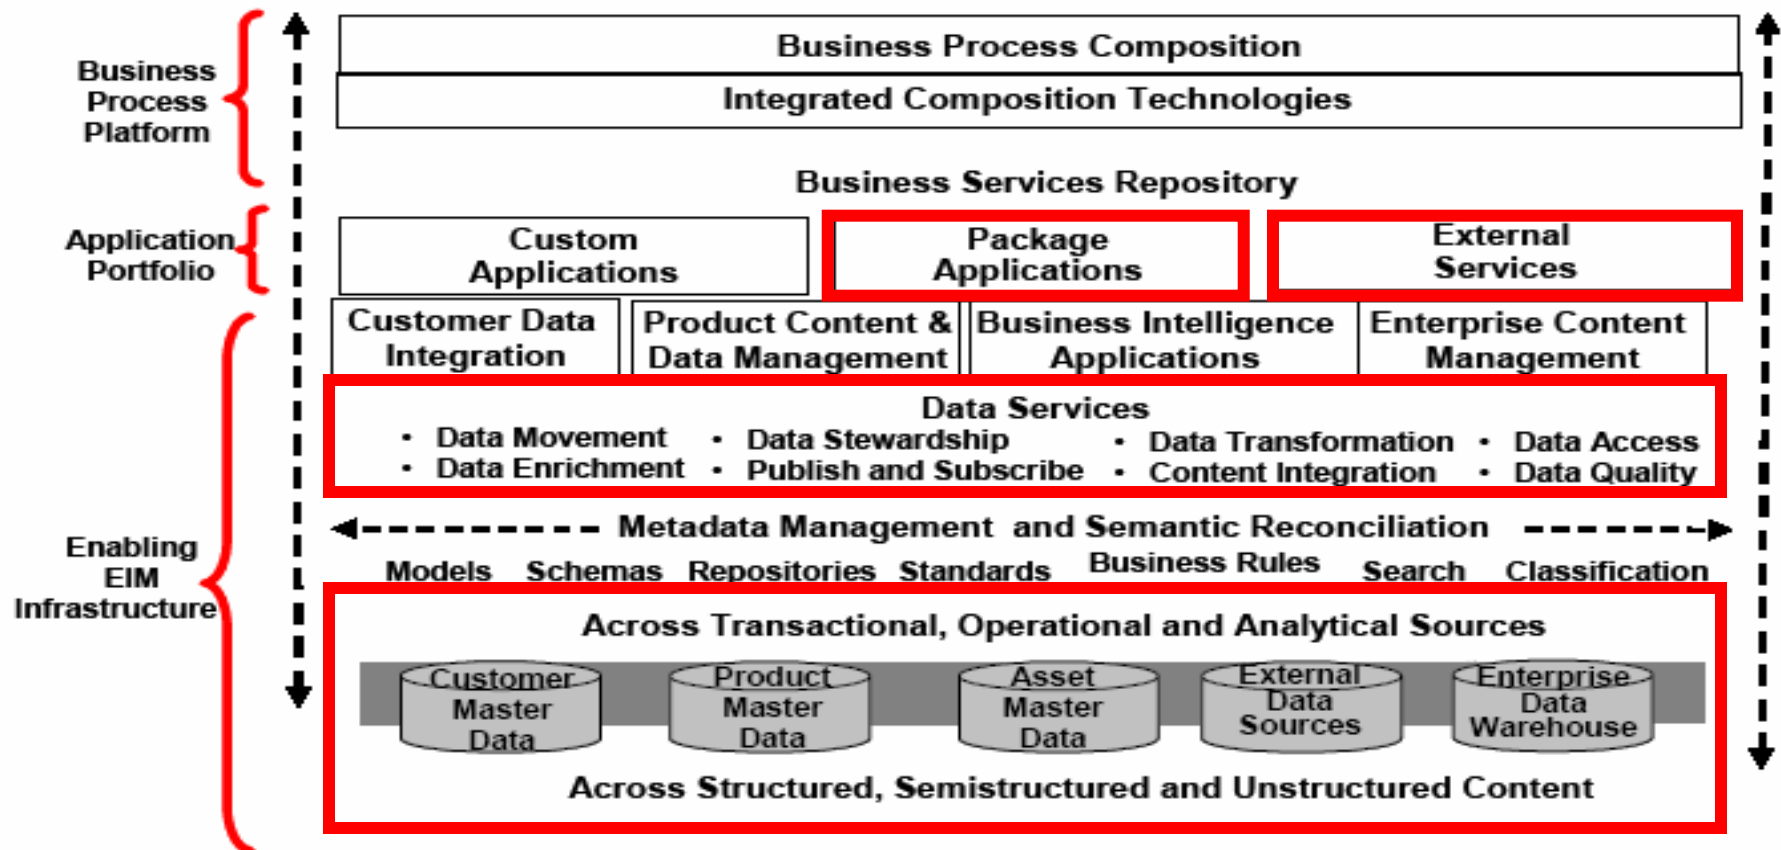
Business Process Platform

Application Portfolio

Enabling EIM Infrastructure

Business Process Composition

Integrated Composition Technologies

Business Services Repository

Custom Applications

Package Applications

External Services

Customer Data Integration

Product Content & Data Management

Business Intelligence Applications

Enterprise Content Management

Data Services

- Data Movement
- Data Enrichment
- Data Stewardship
- Publish and Subscribe
- Data Transformation
- Content Integration
- Data Access
- Data Quality

Metadata Management and Semantic Reconciliation

Models Schemas Repositories Standards Business Rules Search Classification

Across Transactional, Operational and Analytical Sources

Customer Master Data

Product Master Data

Asset Master Data

External Data Sources

Enterprise Data Warehouse

Across Structured, Semistructured and Unstructured Content